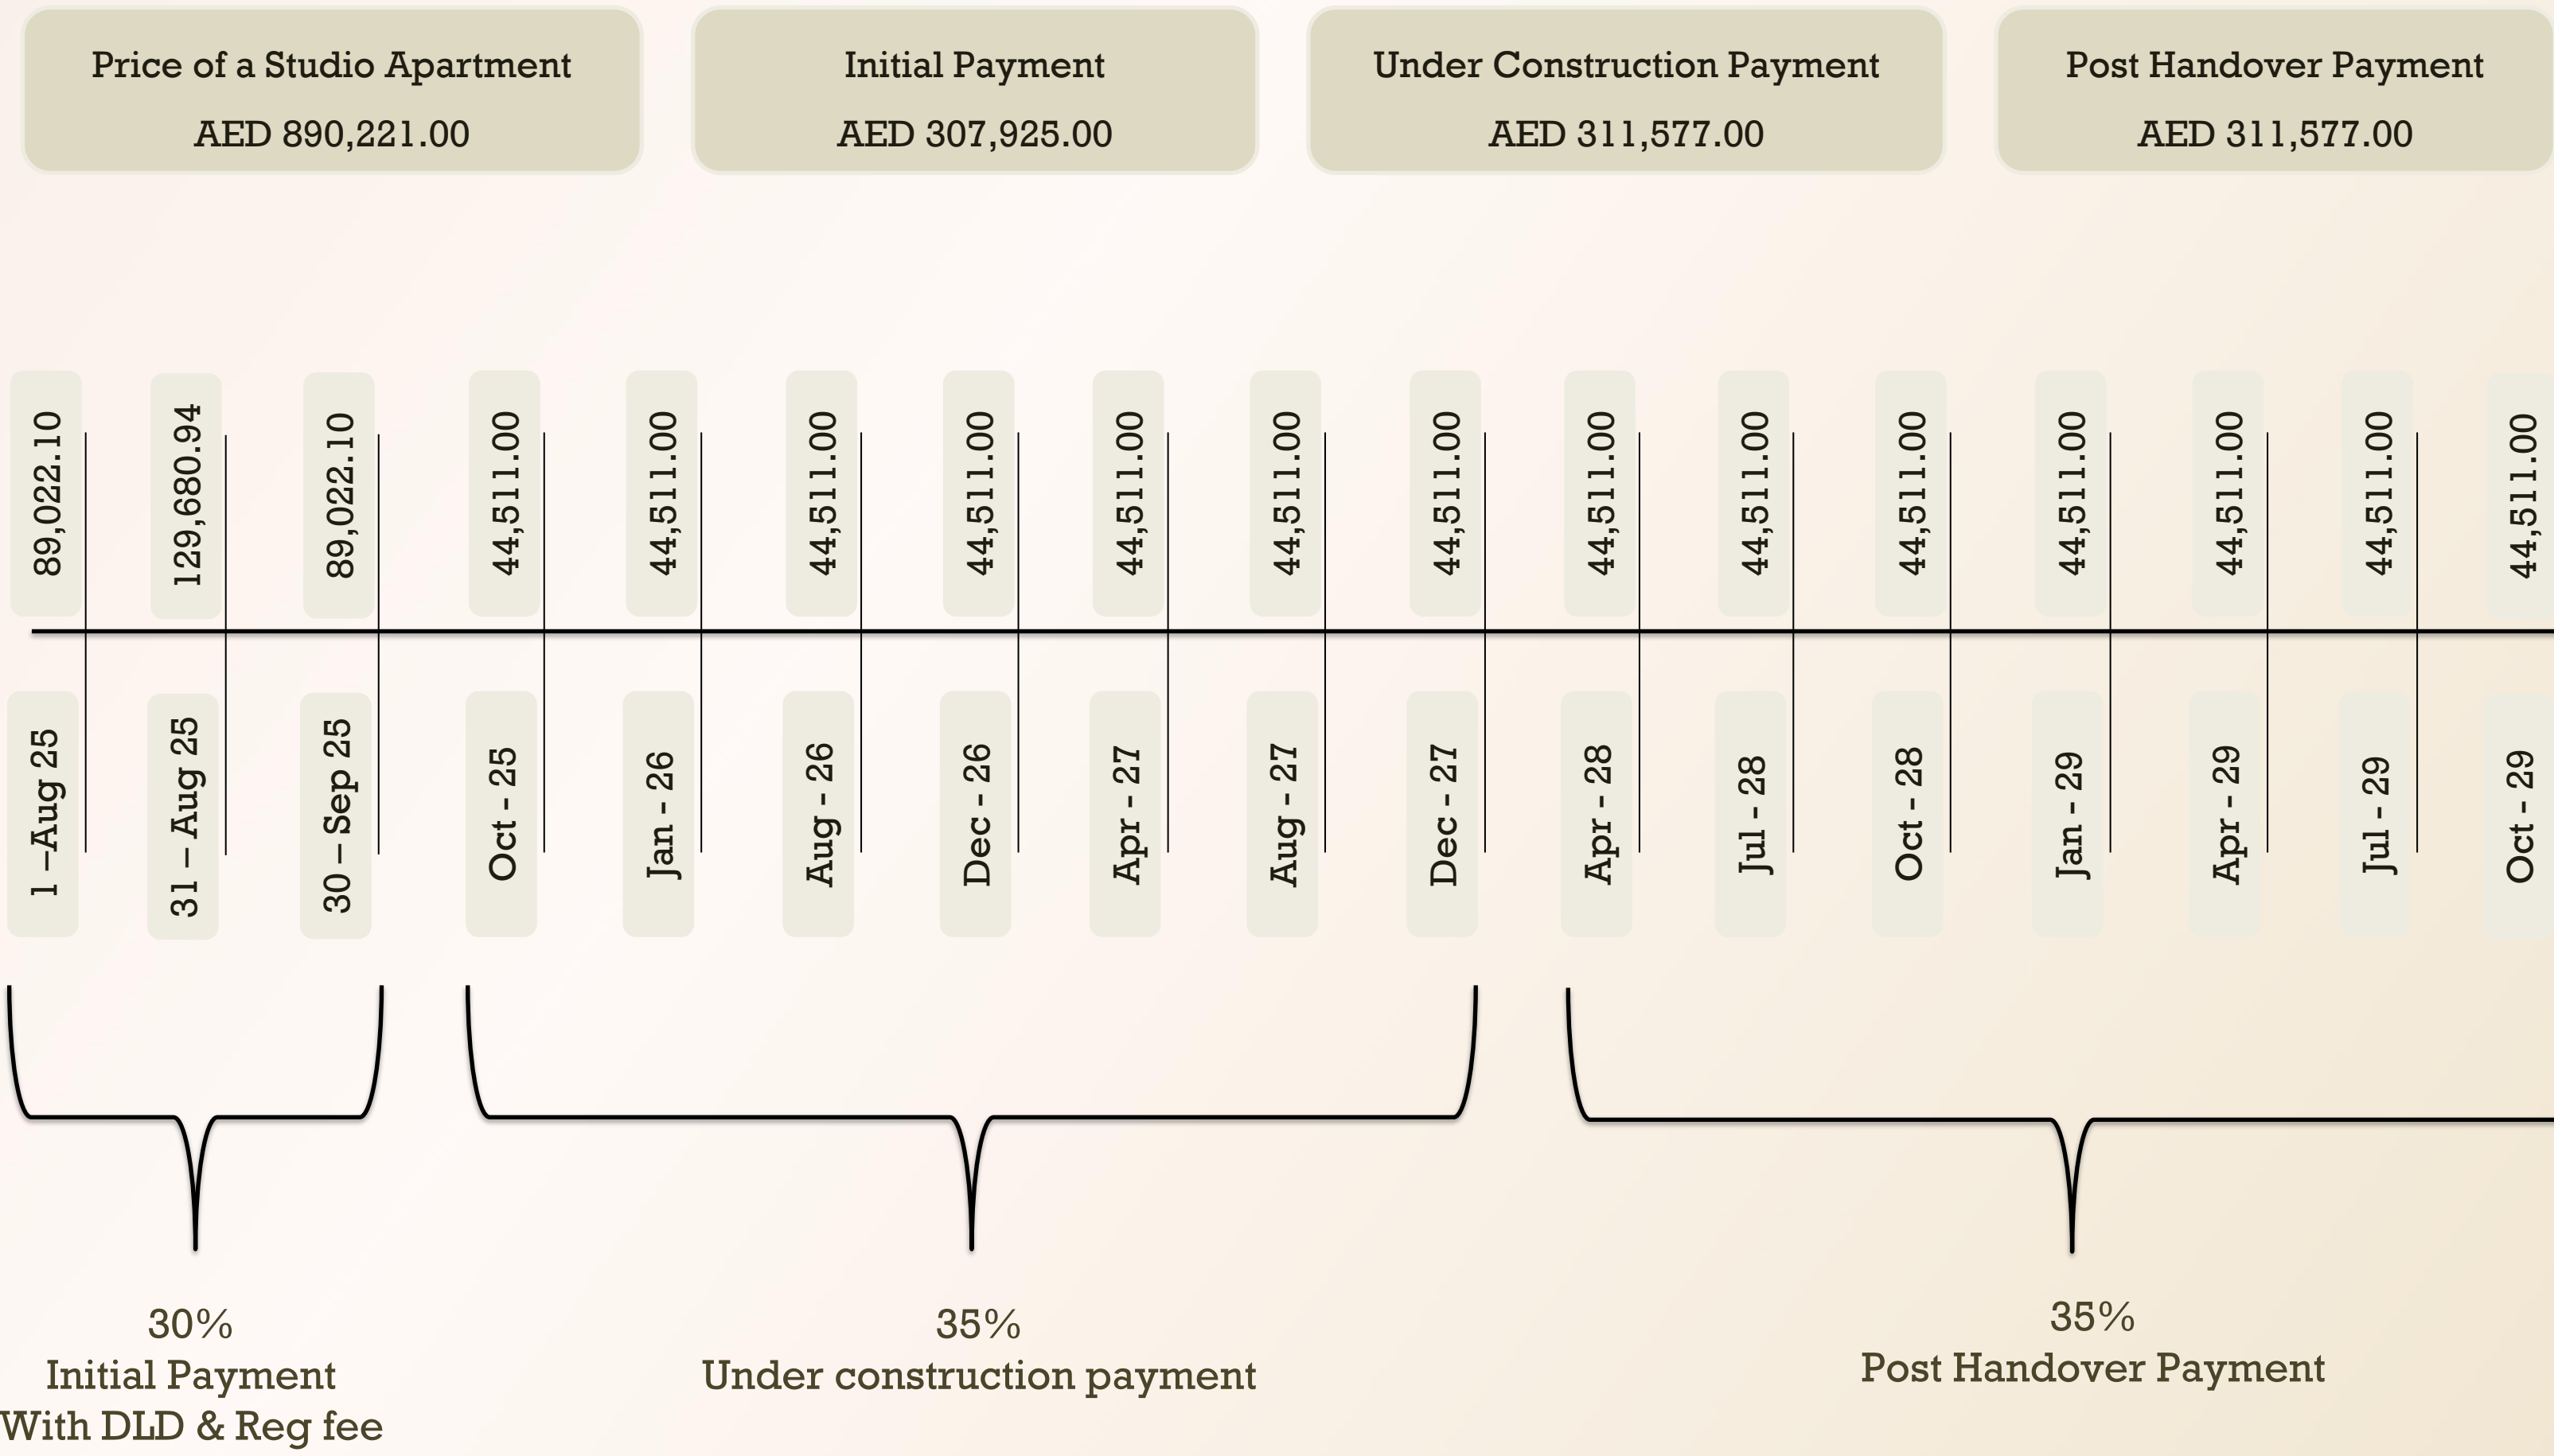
Price of a Studio Apartment
AED 890,221.00

Initial Payment
AED 307,925.00

Under Construction Payment
AED 311,577.00

Post Handover Payment
AED 311,577.00

89,022.10
129,680.94
89,022.10
44,511.00
44,511.00
44,511.00
44,511.00
44,511.00
44,511.00
44,511.00
44,511.00
44,511.00
44,511.00
44,511.00
44,511.00
44,511.00
44,511.00

1 –Aug 25
31 – Aug 25
30 – Sep 25
Oct - 25
Jan - 26
Aug - 26
Dec - 26
Apr - 27
Aug - 27
Dec - 27
Apr - 28
Jul - 28
Oct - 28
Jan - 29
Apr - 29
Jul - 29
Oct - 29

30%
Initial Payment
With DLD & Reg fee

35%
Under construction payment

35%
Post Handover Payment